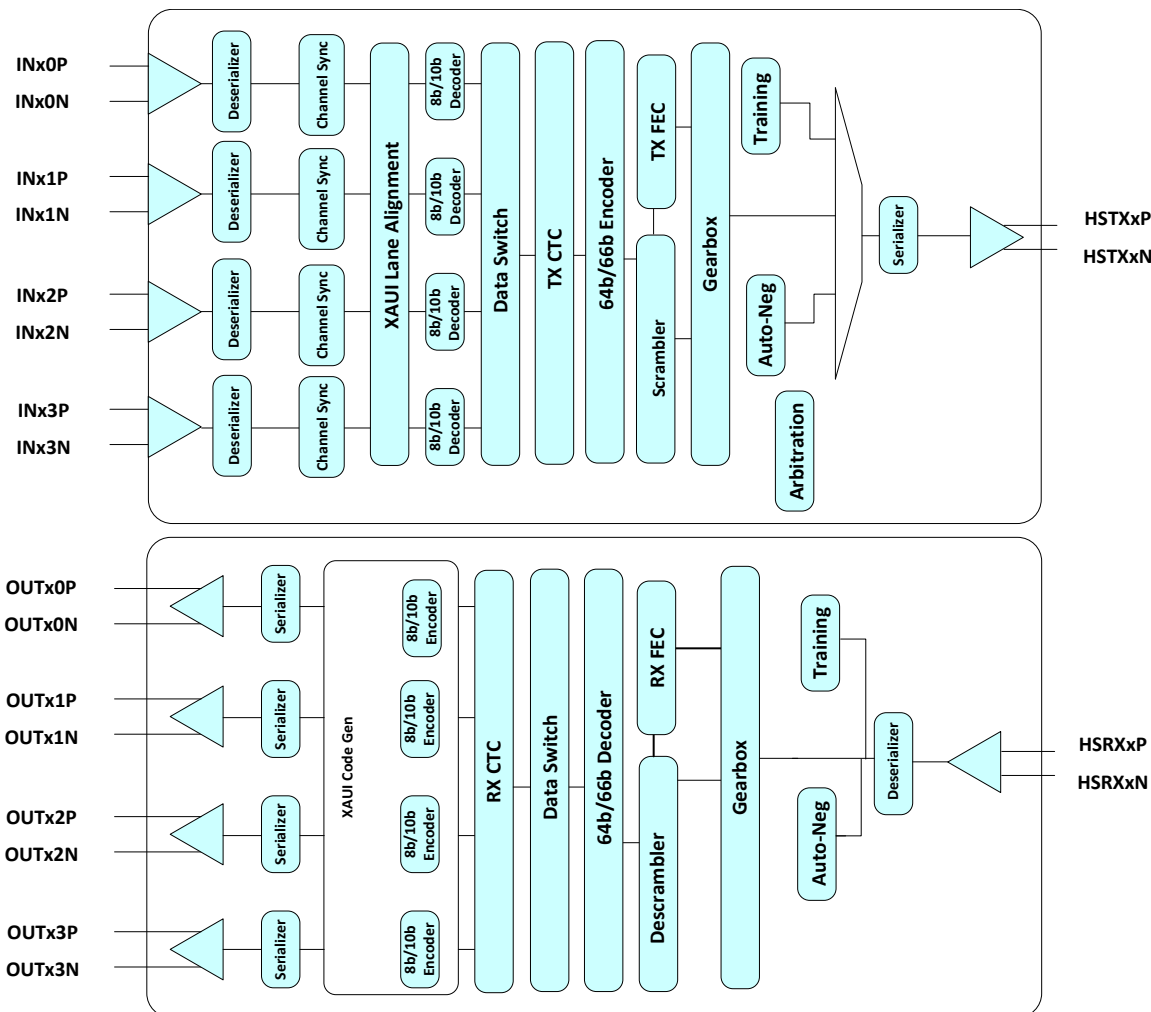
INx0P
INx0N
Deserializer
Channel Sync
8b/10b Decoder
INx1P
INx1N
Deserializer
Channel Sync
8b/10b Decoder
INx2P
INx2N
Deserializer
Channel Sync
8b/10b Decoder
INx3P
INx3N
Deserializer
Channel Sync
8b/10b Decoder
XAUI Lane Alignment
Data Switch
TX CTC
64b/66b Encoder
TX FEC
Scrambler
Gearbox
Training
Auto-Neg
Arbitration
Serializer
HSTXxP
HSTXxN

OUTx0P
OUTx0N
Serializer
OUTx1P
OUTx1N
Serializer
OUTx2P
OUTx2N
Serializer
OUTx3P
OUTx3N
Serializer
XAUI Code Gen
8b/10b Encoder
8b/10b Encoder
8b/10b Encoder
8b/10b Encoder
RX CTC
Data Switch
64b/66b Decoder
RX FEC
Descrambler
Gearbox
Training
Auto-Neg
Deserializer
HSRXxP
HSRXxN